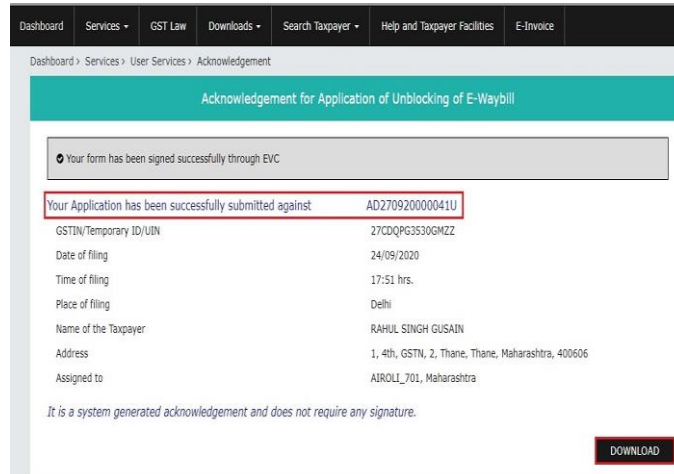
Dashboard Services ▾ GST Law Downloads ▾ Search Taxpayer ▾ Help and Taxpayer Facilities E-Invoice

Dashboard › Services › User Services › Acknowledgement

Acknowledgement for Application of Unblocking of E-Waybill

Your form has been signed successfully through EVC

Your Application has been successfully submitted against AD270920000041U

| | |
|---|---|
| GSTIN/Temporary ID/UIN | 27CDQPG3530GMZZ |
| Date of filing | 24/09/2020 |
| Time of filing | 17:51 hrs. |
| Place of filing | Delhi |
| Name of the Taxpayer | RAHUL SINGH GUSAIN |
| Address | 1, 4th, GSTN, 2, Thane, Thane, Maharashtra, 400606 |
| Assigned to | AIROLI_701, Maharashtra |

It is a system generated acknowledgement and does not require any signature.

DOWNLOAD